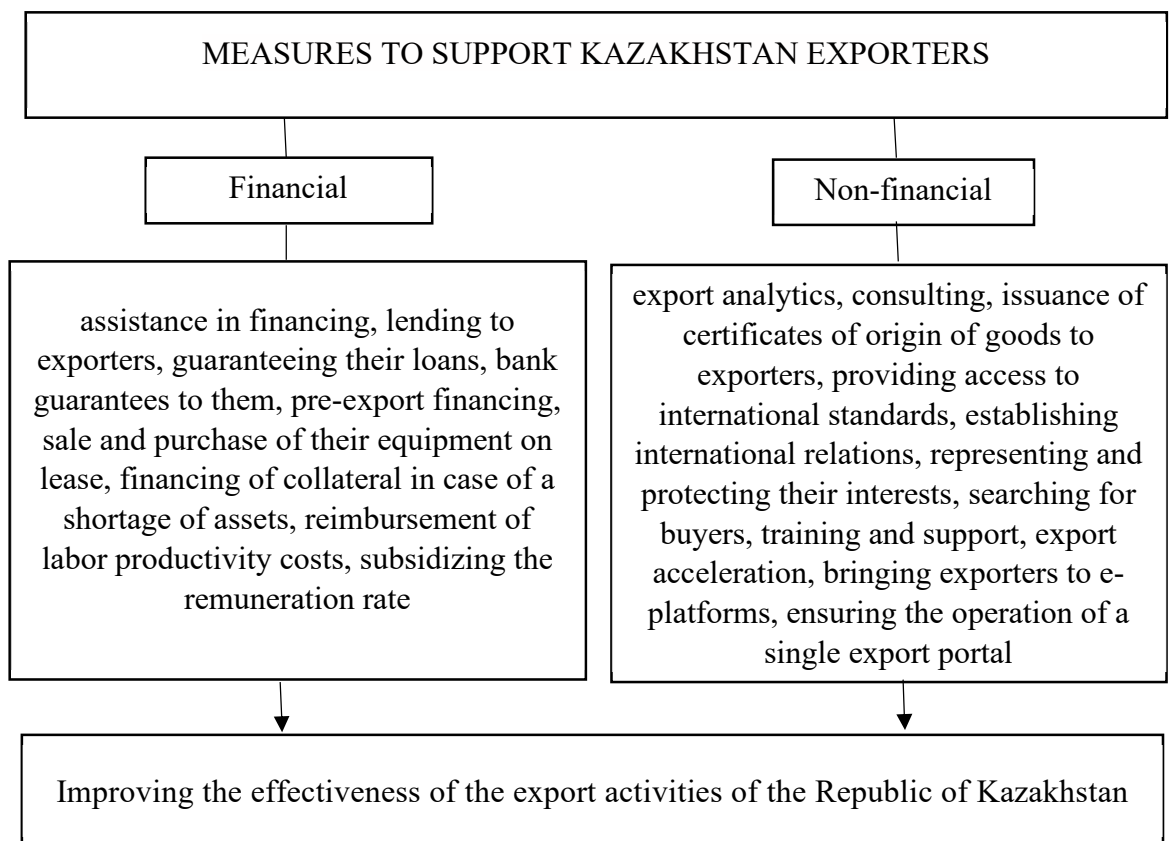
MEASURES TO SUPPORT KAZAKHSTAN EXPORTERS

Financial

Non-financial

assistance in financing, lending to exporters, guaranteeing their loans, bank guarantees to them, pre-export financing, sale and purchase of their equipment on lease, financing of collateral in case of a shortage of assets, reimbursement of labor productivity costs, subsidizing the remuneration rate

export analytics, consulting, issuance of certificates of origin of goods to exporters, providing access to international standards, establishing international relations, representing and protecting their interests, searching for buyers, training and support, export acceleration, bringing exporters to e-platforms, ensuring the operation of a single export portal

Improving the effectiveness of the export activities of the Republic of Kazakhstan